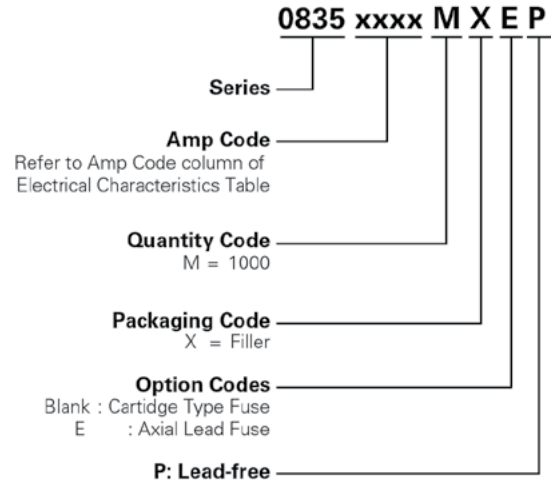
0835 xxxx M X E P

Series

Amp Code
Refer to Amp Code column of Electrical Characteristics Table

Quantity Code
M = 1000

Packaging Code
X = Filler

Option Codes
Blank : Cartidge Type Fuse
E : Axial Lead Fuse

P: Lead-free